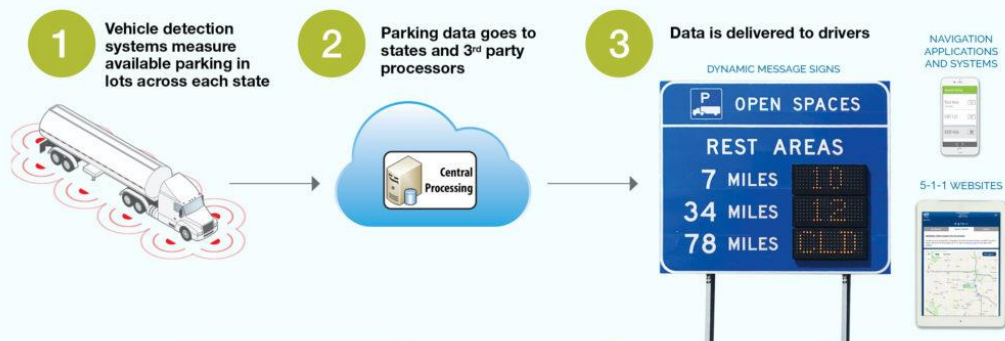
1

Vehicle detection systems measure available parking in lots across each state

2

Parking data goes to states and 3$^{rd}$ party processors

Central Processing

3

Data is delivered to drivers

DYNAMIC MESSAGE SIGNS

P OPEN SPACES

REST AREAS

7 MILES 10

34 MILES 12

78 MILES CLD

NAVIGATION APPLICATIONS AND SYSTEMS

5-1-1 WEBSITES